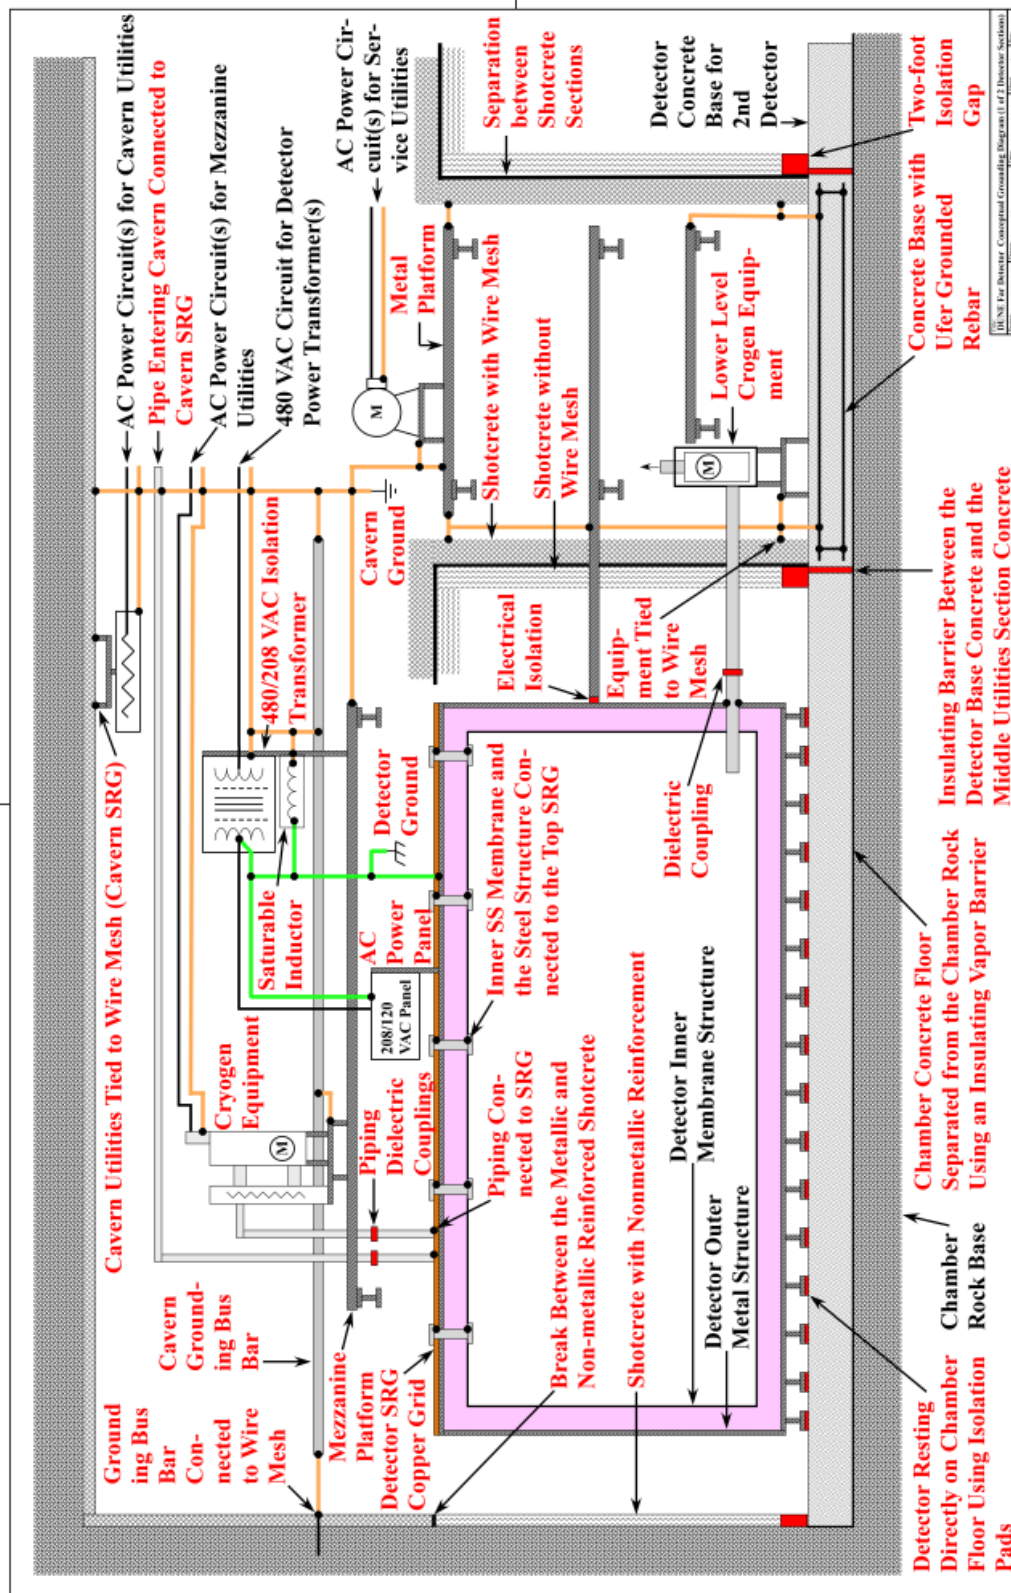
AC Power Circuit(s) for Cavern Utilities
Pipe Entering Cavern Connected to Cavern SRG
AC Power Circuit(s) for Mezzanine Utilities
480 VAC Circuit for Detector Power Transformer(s)
AC Power Circuit(s) for Service Utilities
Separation between Shotcrete Sections
Detector Concrete Base for 2nd Detector
Two-foot Isolation Gap
DUNE Far Detector Conceptual Grounding Diagram (1 of 2 Detector Sections)
Metal Platform
Shotcrete with Wire Mesh
Shotcrete without Wire Mesh
Lower Level Crogen Equipment
Concrete Base with Ufer Grounded Rebar
Cavern Ground
480/208 VAC Isolation Transformer
Electrical Isolation
Equipment Tied to Wire Mesh
Insulating Barrier Between the Detector Base Concrete and the Middle Utilities Section Concrete
Detector Ground
Dielectric Coupling
Saturable Inductor
AC Power Panel
208/120 VAC Panel
Inner SS Membrane and the Steel Structure Connected to the Top SRG
Chamber Concrete Floor Separated from the Chamber Rock Using an Insulating Vapor Barrier
Cavern Utilities Tied to Wire Mesh (Cavern SRG)
Cryogen Equipment
M
M
M
Piping Dielectric Couplings
Piping Connected to SRG
Break Between the Metallic and Non-metallic Reinforced Shotcrete
Shotcrete with Nonmetallic Reinforcement
Detector Inner Membrane Structure
Detector Outer Metal Structure
Chamber Rock Base
Cavern Grounding Bus Bar
Mezzanine Platform
Detector SRG Copper Grid
Ground ing Bus Bar Connected to Wire Mesh
Detector Resting Directly on Chamber Floor Using Isolation Pads